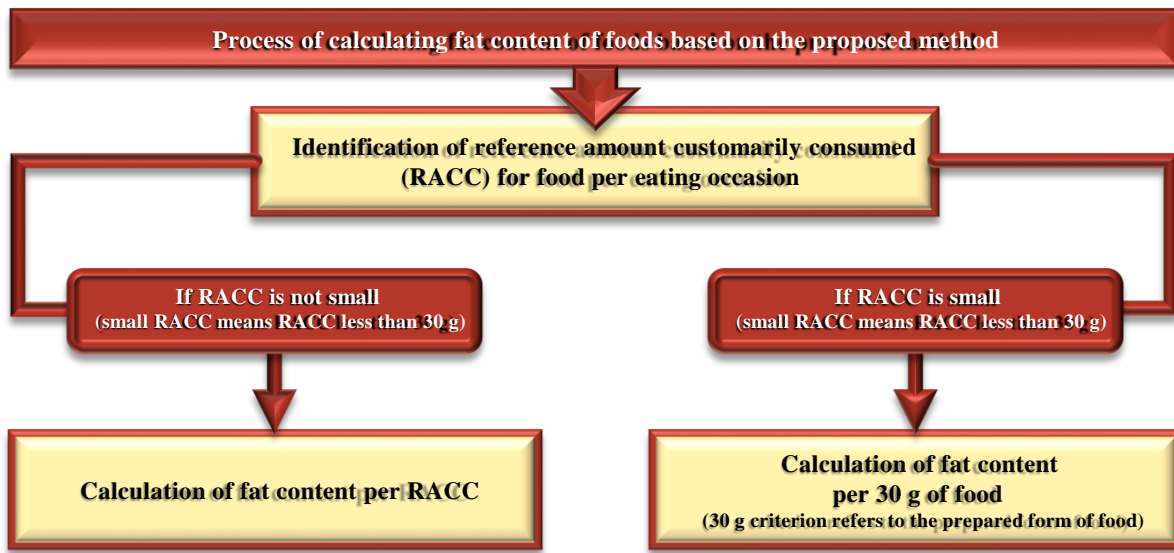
Process of calculating fat content of foods based on the proposed method

Identification of reference amount customarily consumed (RACC) for food per eating occasion

If RACC is not small
(small RACC means RACC less than 30 g)

If RACC is small
(small RACC means RACC less than 30 g)

Calculation of fat content per RACC

Calculation of fat content per 30 g of food
(30 g criterion refers to the prepared form of food)